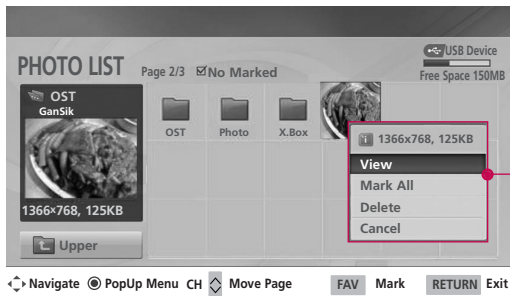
PHOTO LIST

Page 2/3 ☑No Marked

USB Device

Free Space 150MB

OST

GanSik

1366×768, 125KB

Upper

OST

Photo

X.Box

1366x768, 125KB

View

Mark All

Delete

Cancel

Navigate PopUp Menu CH Move Page FAV Mark RETURN Exit